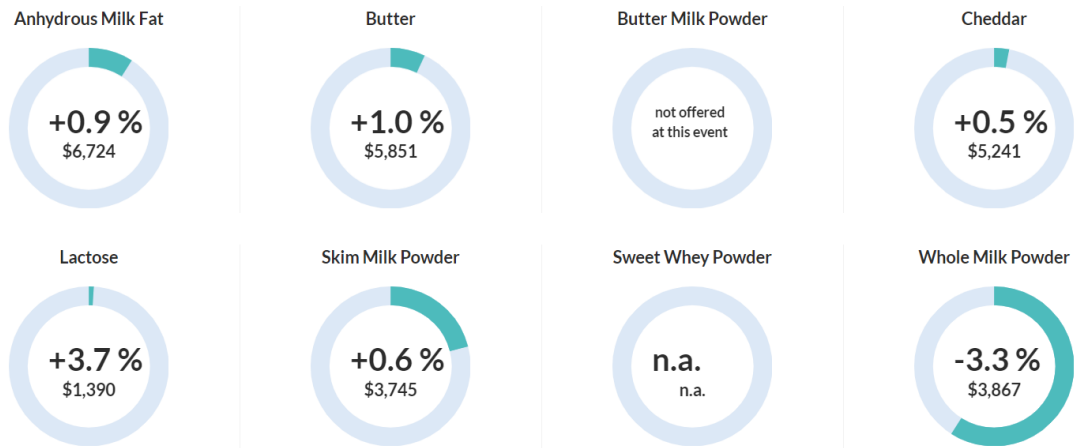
Anhydrous Milk Fat
+0.9 %
$6,724

Butter
+1.0 %
$5,851

Butter Milk Powder
not offered at this event

Cheddar
+0.5 %
$5,241

Lactose
+3.7 %
$1,390

Skim Milk Powder
+0.6 %
$3,745

Sweet Whey Powder
n.a.
n.a.

Whole Milk Powder
-3.3 %
$3,867